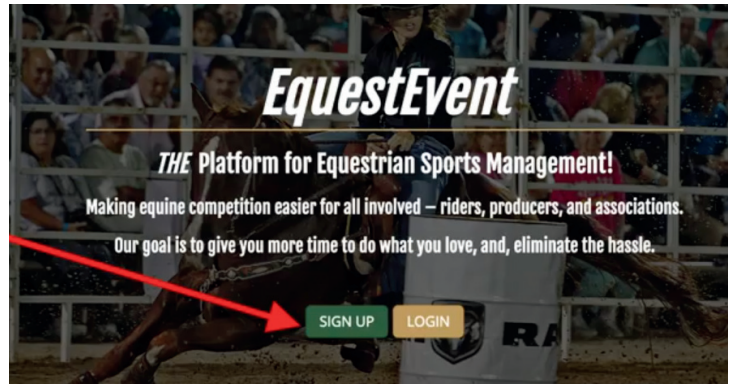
EquestEvent

THE Platform for Equestrian Sports Management!

Making equine competition easier for all involved – riders, producers, and associations.

Our goal is to give you more time to do what you love, and, eliminate the hassle.

SIGN UP LOGIN

RA